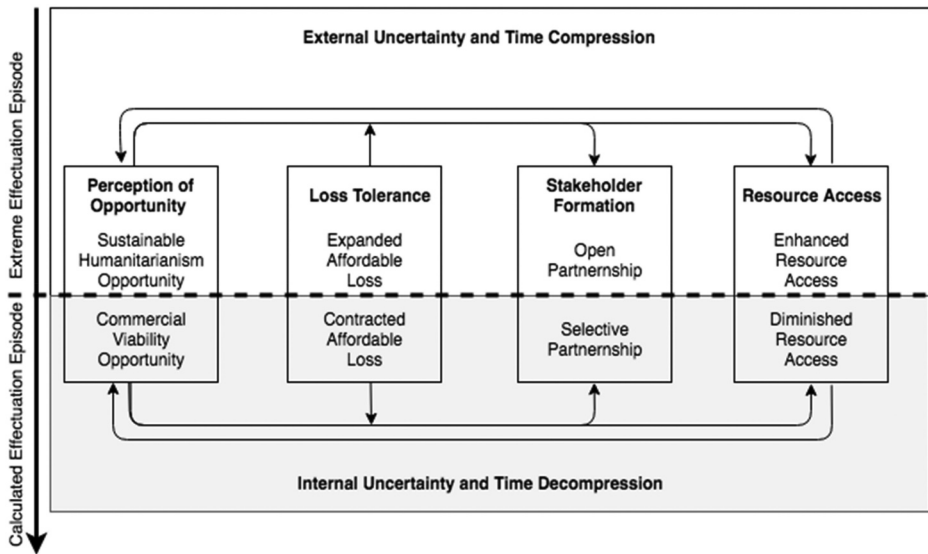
Extreme Effectuation Episode

Calculated Effectuation Episode

External Uncertainty and Time Compression

Perception of Opportunity

Sustainable Humanitarianism Opportunity

Commercial Viability Opportunity

Loss Tolerance

Expanded Affordable Loss

Contracted Affordable Loss

Stakeholder Formation

Open Partnership

Selective Partnership

Resource Access

Enhanced Resource Access

Diminished Resource Access

Internal Uncertainty and Time Decompression